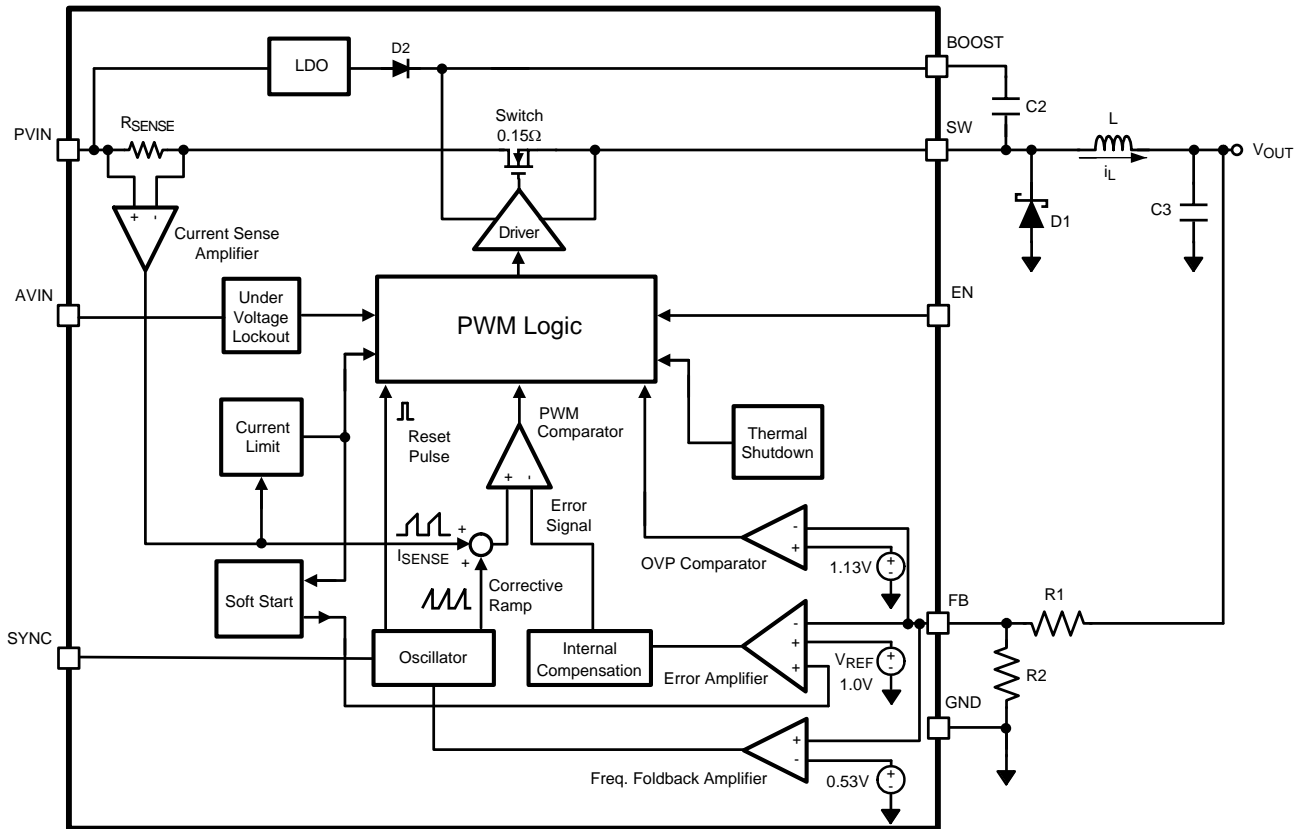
LDO
D2
BOOST
C2
PVIN
$R_{SENSE}$
Switch
$0.15\Omega$
SW
L
$V_{OUT}$
$i_L$
D1
C3
+
-
Current Sense Amplifier
Driver
AVIN
Under Voltage Lockout
PWM Logic
EN
Current Limit
Reset Pulse
PWM Comparator
Thermal Shutdown
+
-
Error Signal
+
$I_{SENSE}$
+
Corrective Ramp
-
+
OVP Comparator
1.13V
+
-
Soft Start
FB
R1
SYNC
Oscillator
Internal Compensation
-
+
+
Error Amplifier
$V_{REF}$
1.0V
+
-
R2
GND
+
-
Freq. Foldback Amplifier
0.53V
+
-